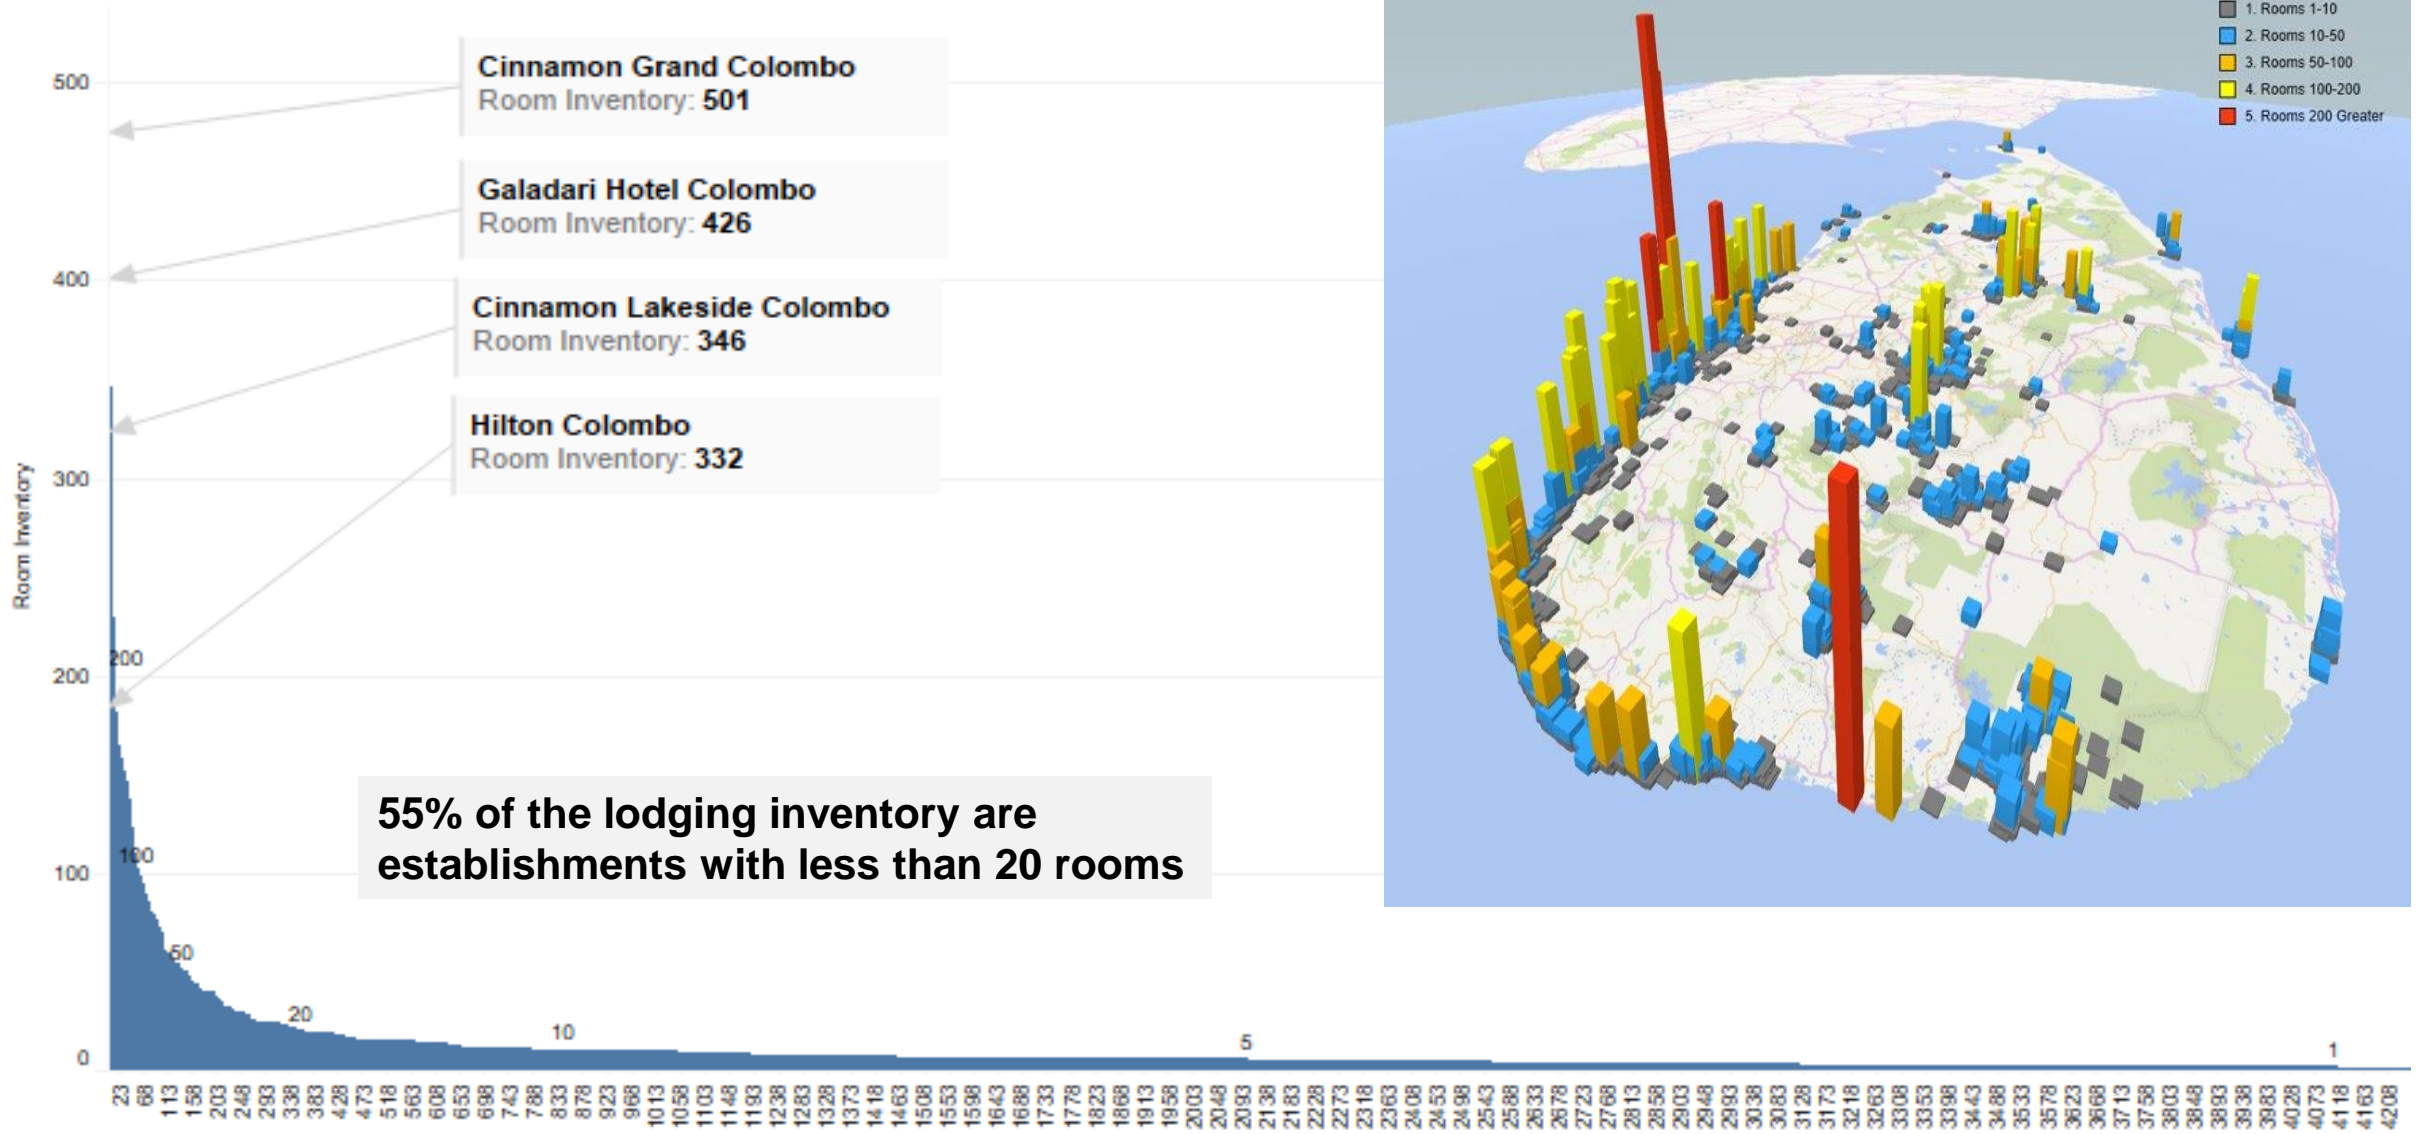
500
400
300
200
100
0

Room Inventory

Cinnamon Grand Colombo
Room Inventory: 501

Galadari Hotel Colombo
Room Inventory: 426

Cinnamon Lakeside Colombo
Room Inventory: 346

Hilton Colombo
Room Inventory: 332

200
100
50
20
10
5
1

55% of the lodging inventory are establishments with less than 20 rooms

23 68 113 158 203 248 293 338 383 428 473 518 563 608 653 698 743 788 833 878 923 968 1013 1058 1103 1148 1193 1238 1283 1328 1373 1418 1463 1508 1553 1598 1643 1688 1733 1778 1823 1868 1913 1958 2003 2048 2093 2138 2183 2228 2273 2318 2363 2408 2453 2498 2543 2588 2633 2678 2723 2768 2813 2858 2903 2948 2993 3038 3083 3128 3173 3218 3263 3308 3353 3398 3443 3488 3533 3578 3623 3668 3713 3758 3803 3848 3893 3938 3983 4028 4073 4118 4163 4208

1. Rooms 1-10
2. Rooms 10-50
3. Rooms 50-100
4. Rooms 100-200
5. Rooms 200 Greater